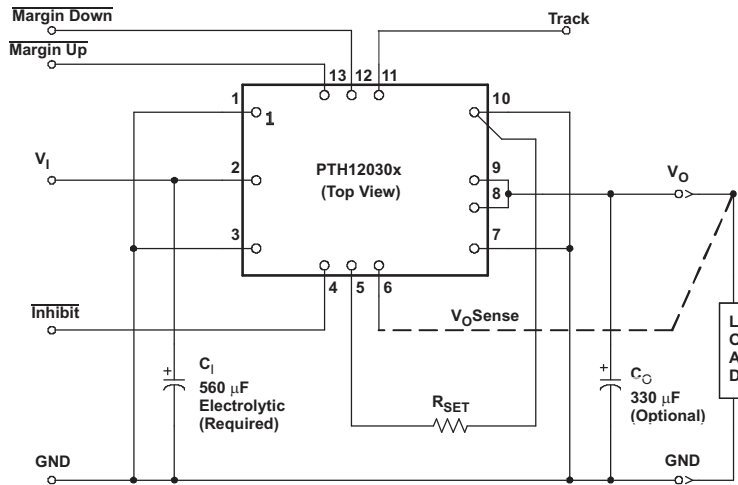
$\overline{\text{Margin Down}}$

$\overline{\text{Margin Up}}$

Track

13 12 11

1

1

10

$V_I$

2

PTH12030x
(Top View)

9

8

$V_O$

3

7

$\overline{\text{Inhibit}}$

4 5 6

$V_O$Sense

L
O
A
D

+

$C_I$
560 µF
Electrolytic
(Required)

+

$C_O$
330 µF
(Optional)

$R_{SET}$

GND

GND